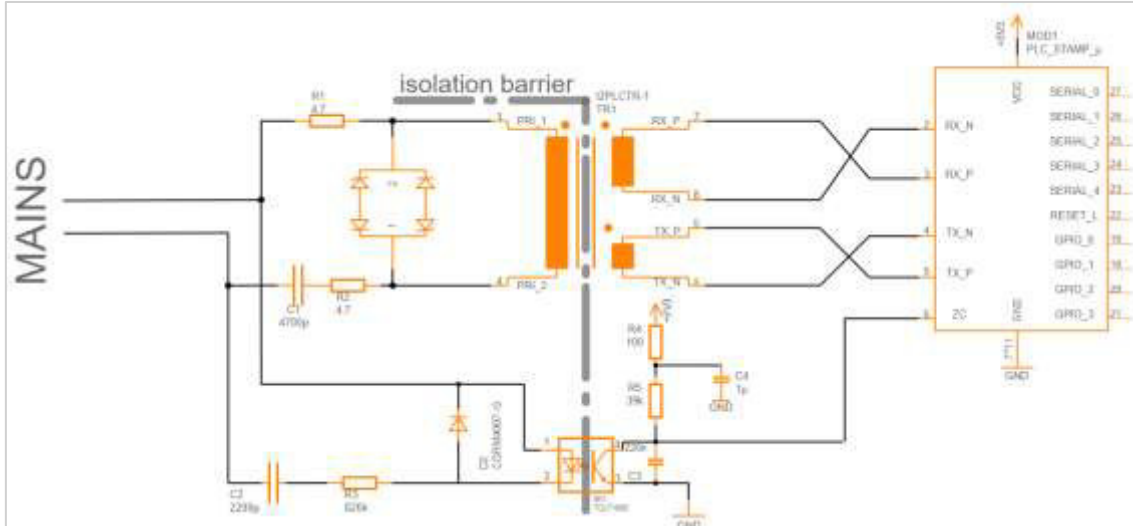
MAINS

isolation barrier

R1
4.7

C1
4700p

R2
4.7

ZPLCTR-1
TR1

PRI_1
PRI_2

RX_P
RX_N
TX_P
TX_N

7
8
5
6
1
4

MOD1
PLC_STAMP_p

+5V0

VDD

RX_N
RX_P
TX_N
TX_P
ZC

2
3
4
5
6

SERIAL_0
SERIAL_1
SERIAL_2
SERIAL_3
SERIAL_4
RESET_L
GPIO_0
GPIO_1
GPIO_2
GPIO_3

27
26
25
24
23
22
19
18
20
21

GND

GND

+3V3

R4
100

R5
39k

C4
1p

GND

D1
CGRM4007-G

C2
2200p

R3
626k

C3
220n

OK1
TCLT1600

GND